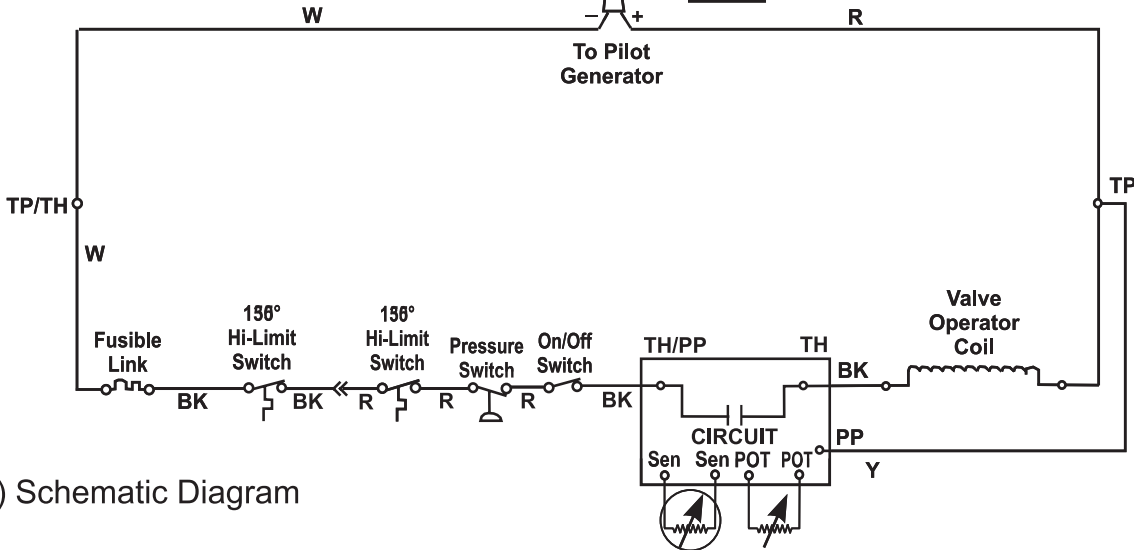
W

R

− +

To Pilot Generator

TP/TH

TP

W

Valve Operator Coil

156° Hi-Limit Switch

156° Hi-Limit Switch

Fusible Link

Pressure Switch

On/Off Switch

TH/PP

TH

BK

BK

BK

R

R

R

BK

CIRCUIT

PP

Y

Sen

Sen

POT

POT

) Schematic Diagram